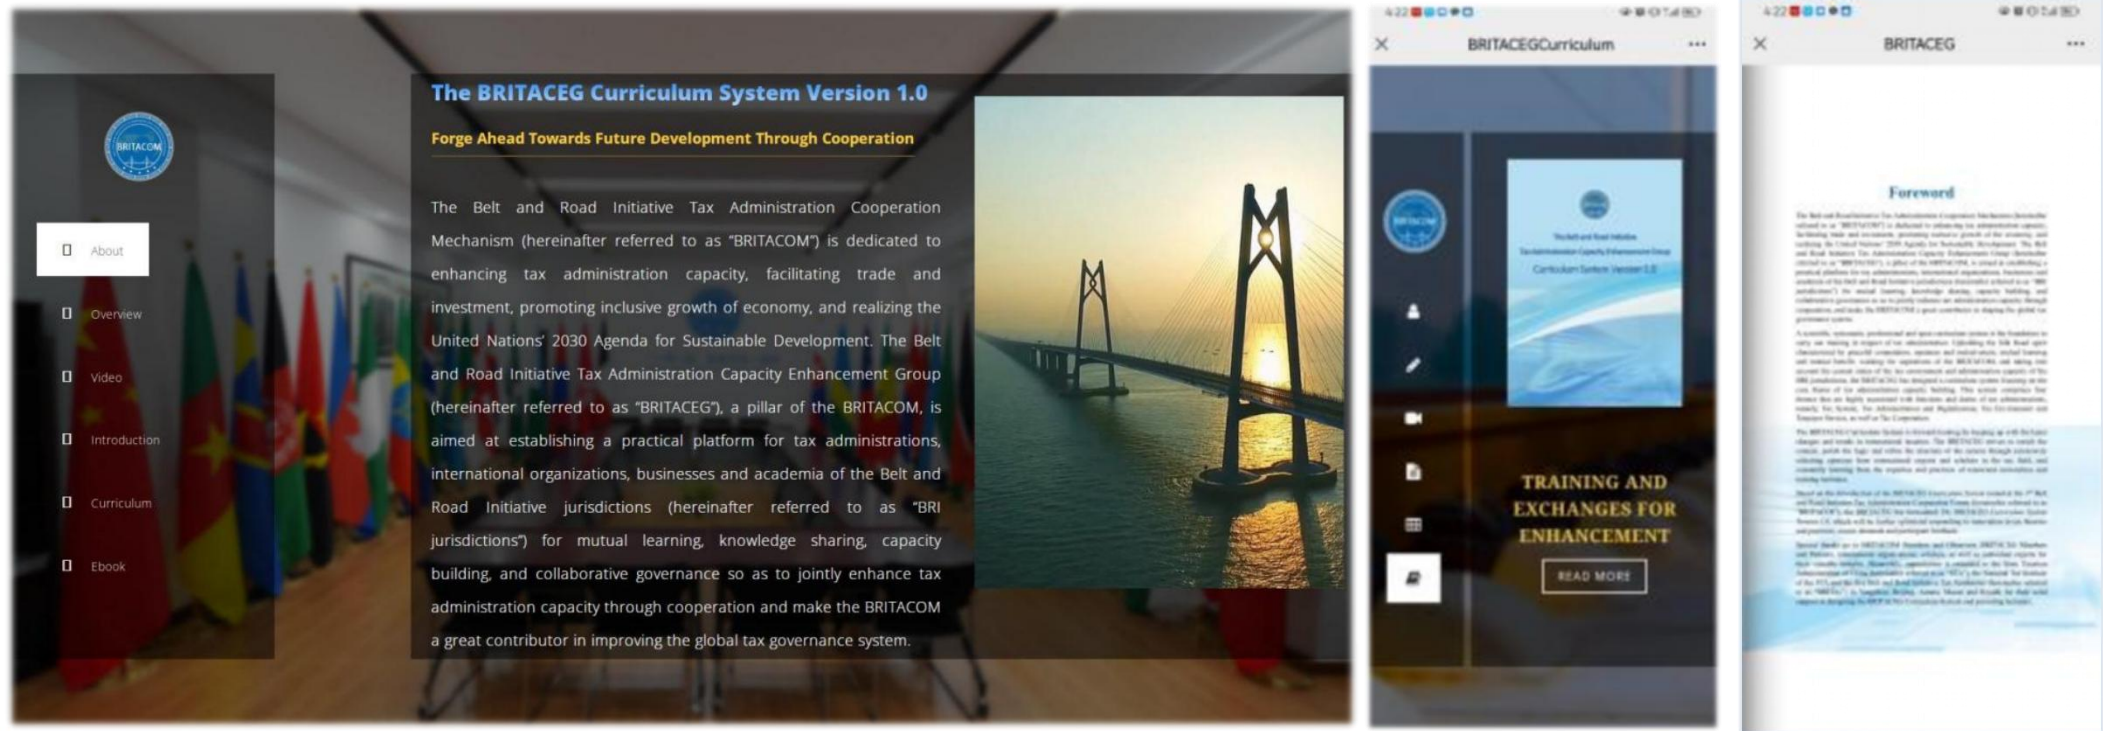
BRITACOM

About

Overview

Video

Introduction

Curriculum

Ebook

The BRITACEG Curriculum System Version 1.0

Forge Ahead Towards Future Development Through Cooperation

The Belt and Road Initiative Tax Administration Cooperation Mechanism (hereinafter referred to as "BRITACOM") is dedicated to enhancing tax administration capacity, facilitating trade and investment, promoting inclusive growth of economy, and realizing the United Nations' 2030 Agenda for Sustainable Development. The Belt and Road Initiative Tax Administration Capacity Enhancement Group (hereinafter referred to as "BRITACEG"), a pillar of the BRITACOM, is aimed at establishing a practical platform for tax administrations, international organizations, businesses and academia of the Belt and Road Initiative jurisdictions (hereinafter referred to as "BRI jurisdictions") for mutual learning, knowledge sharing, capacity building, and collaborative governance so as to jointly enhance tax administration capacity through cooperation and make the BRITACOM a great contributor in improving the global tax governance system.

4:22

BRITACEGCurriculum

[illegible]

TRAINING AND EXCHANGES FOR ENHANCEMENT

READ MORE

4:22

BRITACEG

Foreword

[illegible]